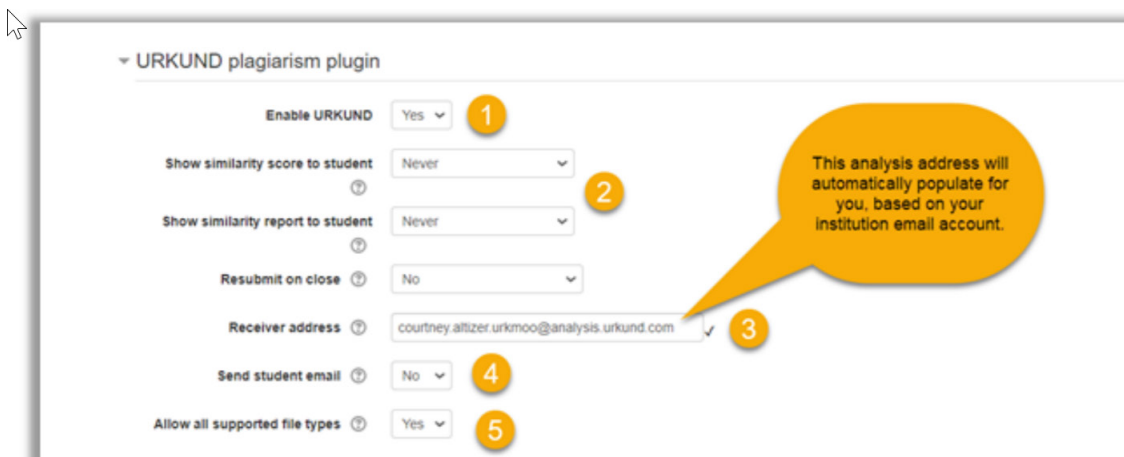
URKUND plagiarism plugin

Enable URKUND Yes 1

Show similarity score to student Never 2

Show similarity report to student Never

Resubmit on close No

Receiver address courtney.altizer.urkmoo@analysis.urkund.com 3

Send student email No 4

Allow all supported file types Yes 5

This analysis address will automatically populate for you, based on your institution email account.